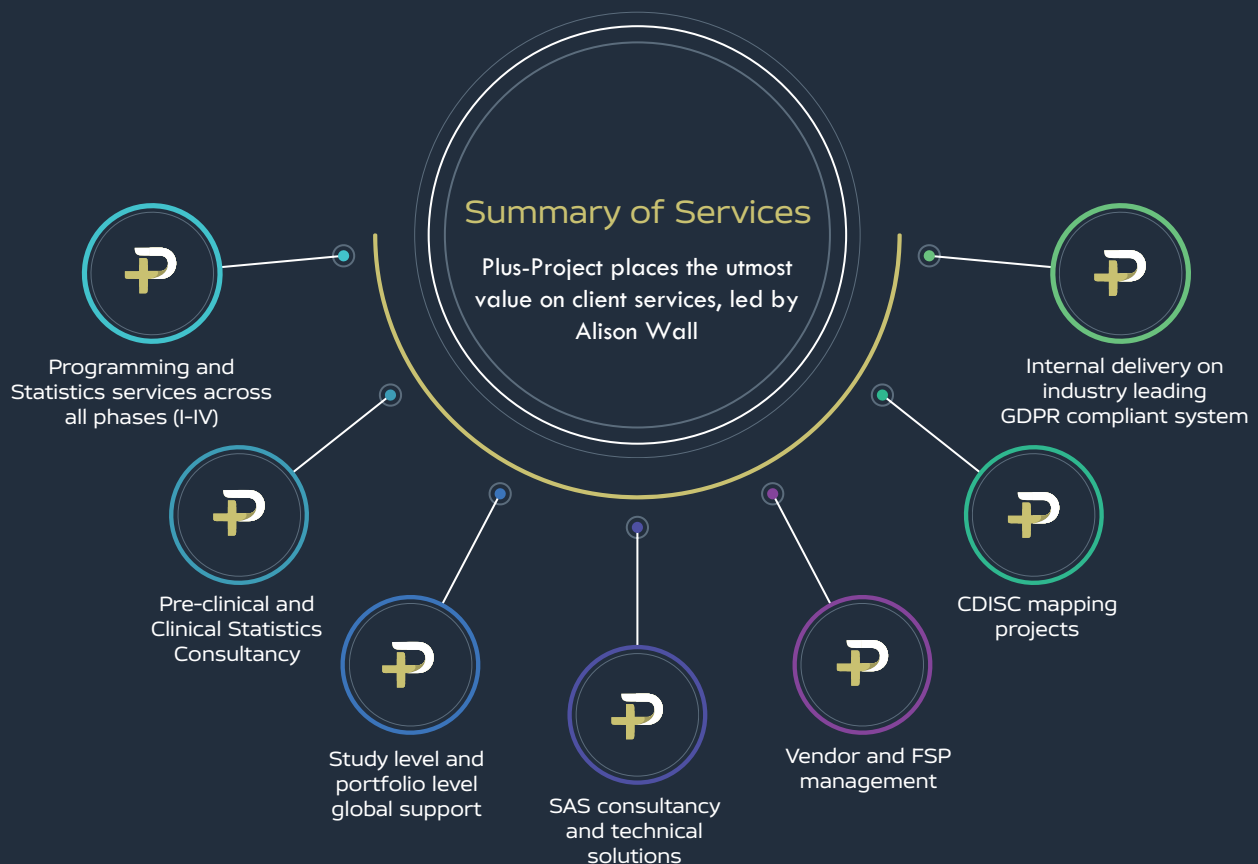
Summary of Services

Plus-Project places the utmost value on client services, led by Alison Wall

Programming and Statistics services across all phases (I-IV)

Internal delivery on industry leading GDPR compliant system

Pre-clinical and Clinical Statistics Consultancy

CDISC mapping projects

Study level and portfolio level global support

SAS consultancy and technical solutions

Vendor and FSP management